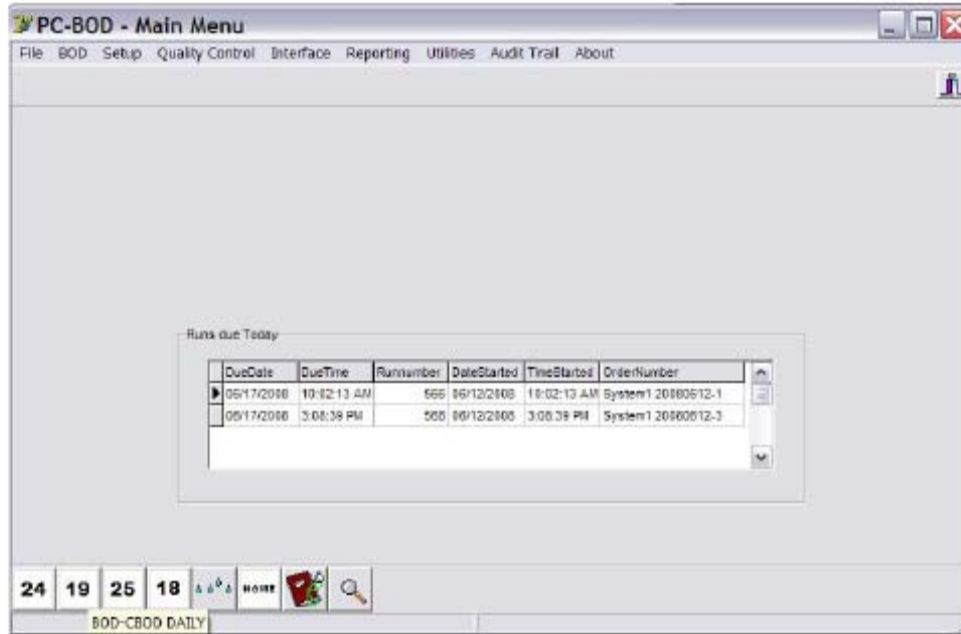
PC-BOD - Main Menu

File BOD Setup Quality Control Interface Reporting Utilities Audit Trail About

Runs due Today

| DueDate | DueTime | Runnumber | DateStarted | TimeStarted | OrderNumber |
|---|---|---|---|---|---|
| 06/17/2008 | 10:02:13 AM | 566 | 06/12/2008 | 10:02:13 AM | System1 20080612-1 |
| 06/17/2008 | 3:08:38 PM | 568 | 06/12/2008 | 3:08:39 PM | System1 20080612-3 |

24 19 25 18 HOME

BOD-CBOD DAILY